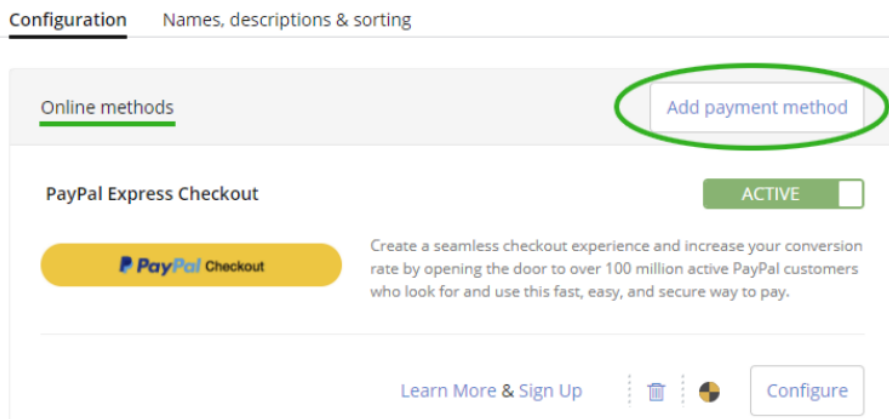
Configuration Names, descriptions & sorting

Online methods

Add payment method

PayPal Express Checkout

ACTIVE

PayPal Checkout

Create a seamless checkout experience and increase your conversion rate by opening the door to over 100 million active PayPal customers who look for and use this fast, easy, and secure way to pay.

Learn More & Sign Up

Configure